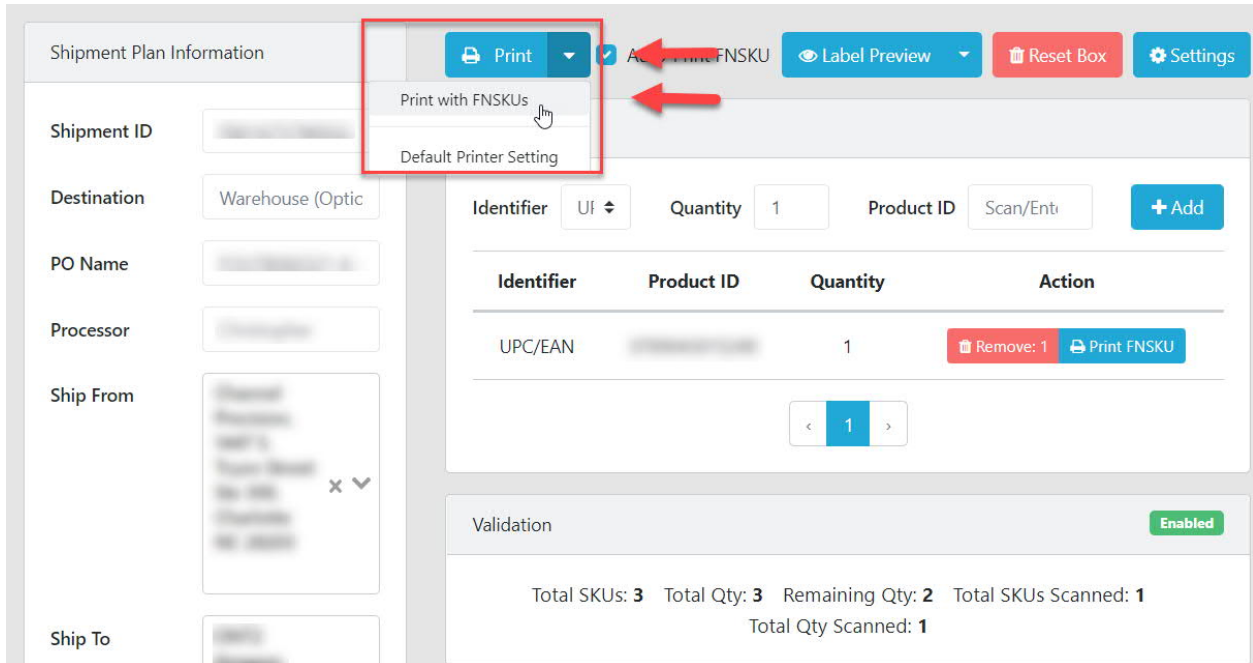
Shipment Plan Information

Shipment ID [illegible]

Destination Warehouse (Optic

PO Name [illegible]

Processor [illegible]

Ship From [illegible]

Ship To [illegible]

Print

A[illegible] Print FNSKU

Print with FNSKUs

Default Printer Setting

Label Preview

Reset Box

Settings

Identifier UF

Quantity 1

Product ID Scan/Ent

+ Add

| Identifier | Product ID | Quantity | Action |
|---|---|---|---|
| UPC/EAN | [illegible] | 1 | Remove: 1 Print FNSKU |

‹ 1 ›

Validation

Enabled

Total SKUs: 3 Total Qty: 3 Remaining Qty: 2 Total SKUs Scanned: 1
Total Qty Scanned: 1